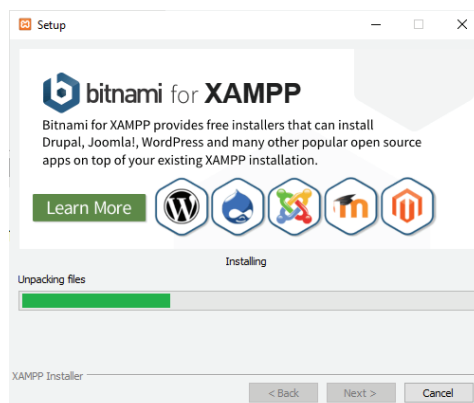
Setup

bitnami for XAMPP

Bitnami for XAMPP provides free installers that can install Drupal, Joomla!, WordPress and many other popular open source apps on top of your existing XAMPP installation.

Learn More

Installing

Unpacking files

XAMPP Installer

< Back

Next >

Cancel